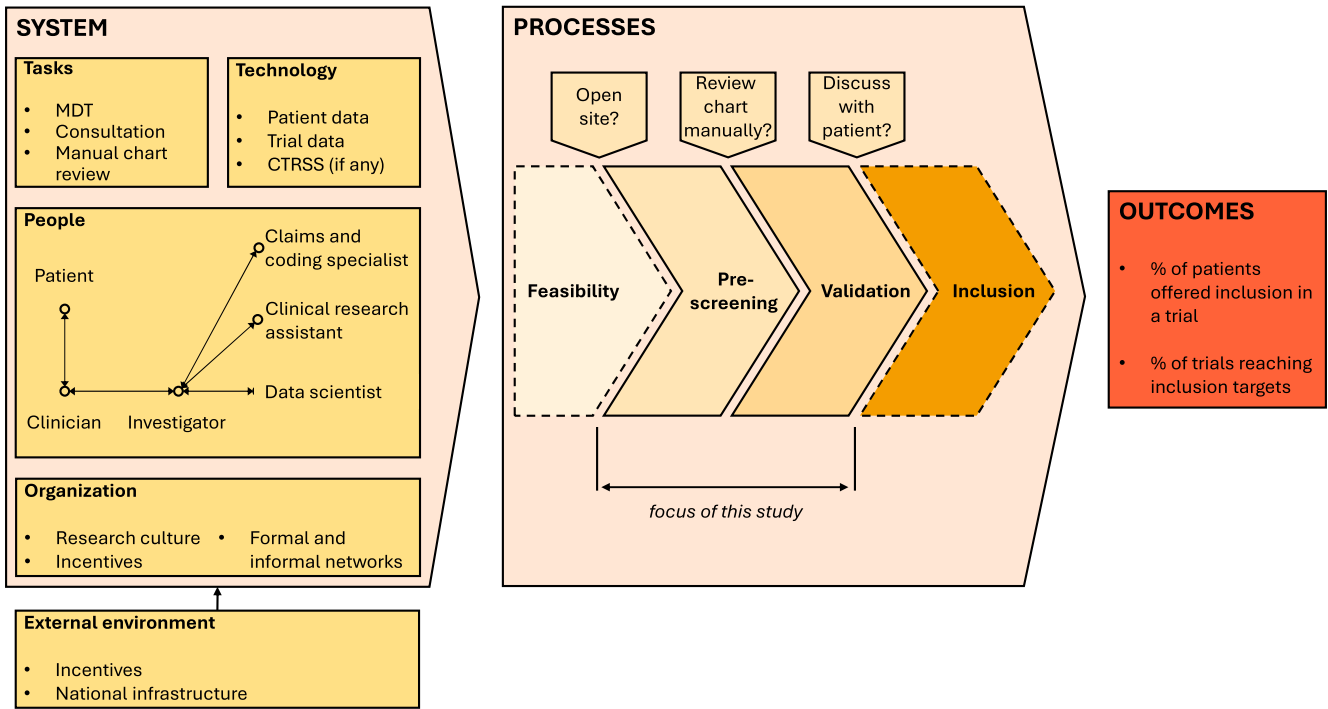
SYSTEM

Tasks

- MDT
- Consultation
- Manual chart review

Technology

- Patient data
- Trial data
- CTRSS (if any)

People

Patient

Claims and coding specialist

Clinical research assistant

Data scientist

Clinician

Investigator

Organization

- Research culture
- Incentives
- Formal and informal networks

External environment

- Incentives
- National infrastructure

PROCESSES

Open site?

Review chart manually?

Discuss with patient?

Feasibility

Pre-screening

Validation

Inclusion

focus of this study

OUTCOMES

- % of patients offered inclusion in a trial
- % of trials reaching inclusion targets